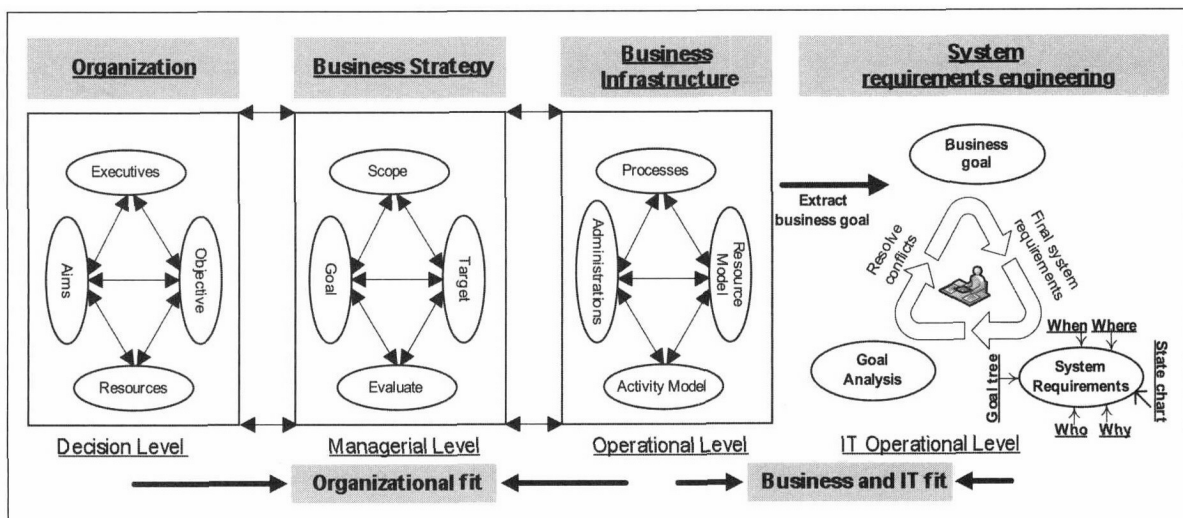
Organization

Executives
Aims
Objective
Resources

Decision Level

Business Strategy

Scope
Goal
Target
Evaluate

Managerial Level

Business Infrastructure

Processes
Administrations
Resource Model
Activity Model

Operational Level

System requirements engineering

Extract business goal

Business goal
Resolve conflicts
Final system requirements
Goal Analysis
When Where
State chart
Goal tree
System Requirements
Who Why

IT Operational Level

Organizational fit

Business and IT fit